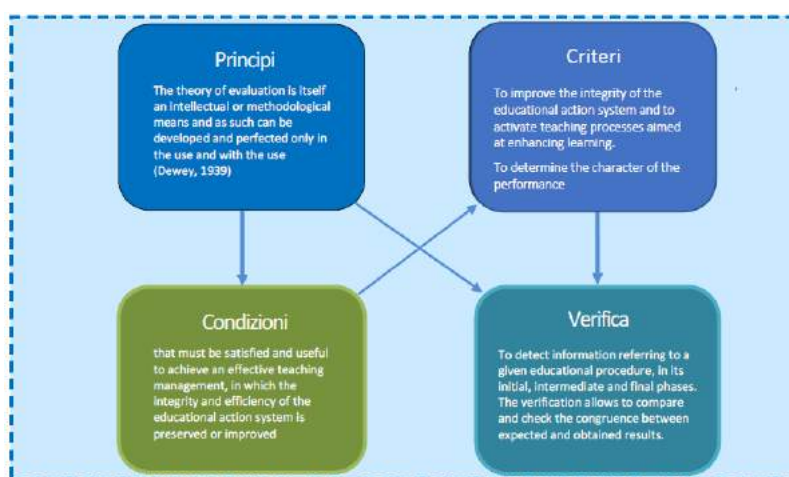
Principi

The theory of evaluation is itself an intellectual or methodological means and as such can be developed and perfected only in the use and with the use (Dewey, 1939)

Criteri

To improve the integrity of the educational action system and to activate teaching processes aimed at enhancing learning.

To determine the character of the performance

Condizioni

that must be satisfied and useful to achieve an effective teaching management, in which the integrity and efficiency of the educational action system is preserved or improved

Verifica

To detect information referring to a given educational procedure, in its initial, intermediate and final phases. The verification allows to compare and check the congruence between expected and obtained results.